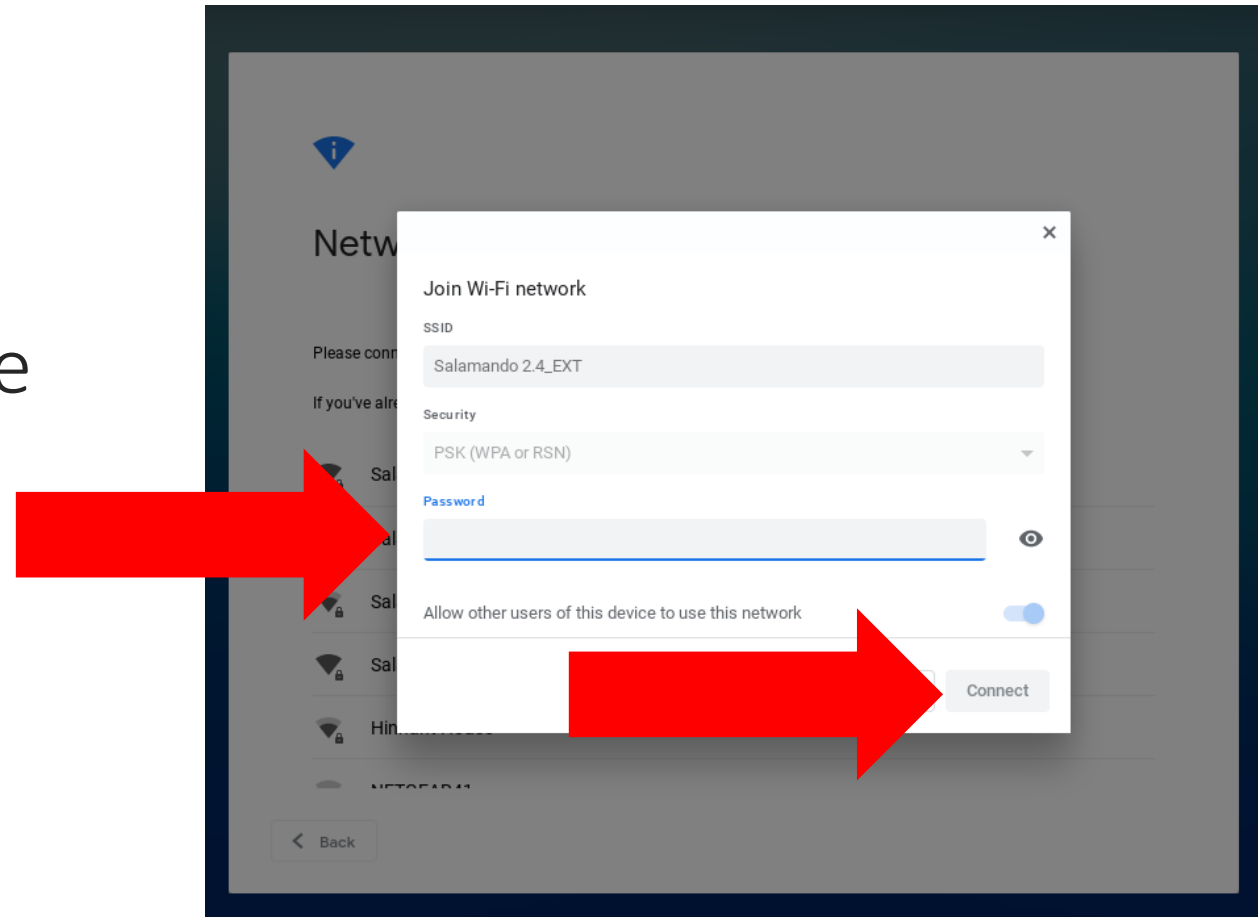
e

Netw

Please conn

If you've alre

Sal

al

Sal

Sal

Hi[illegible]

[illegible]

Back

×

Join Wi-Fi network

SSID

Salamando 2.4_EXT

Security

PSK (WPA or RSN)

Password

Allow other users of this device to use this network

Connect